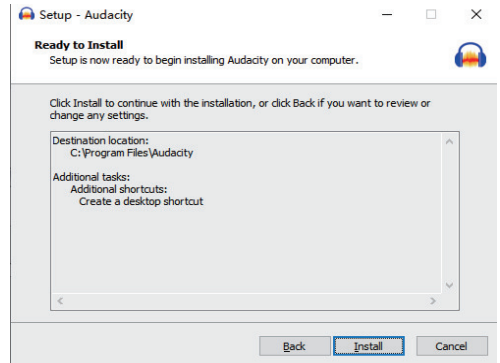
Setup - Audacity

Ready to Install
Setup is now ready to begin installing Audacity on your computer.

Click Install to continue with the installation, or click Back if you want to review or change any settings.

Destination location:
C:\Program Files\Audacity

Additional tasks:
Additional shortcuts:
Create a desktop shortcut

Back Install Cancel